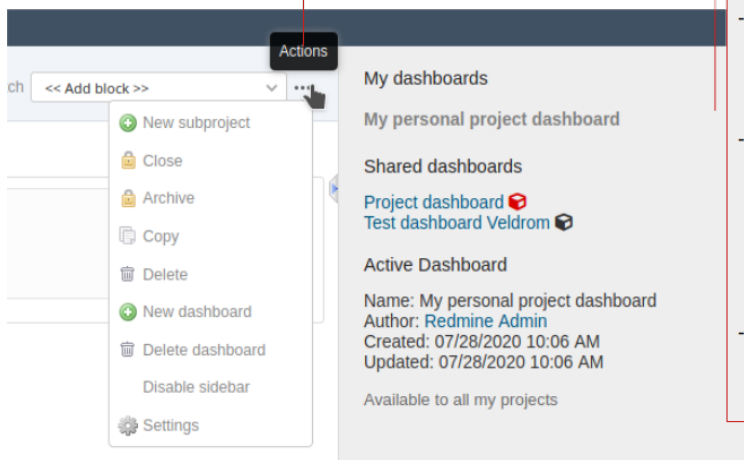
Actions

ch << Add block >>

New subproject
Close
Archive
Copy
Delete
New dashboard
Delete dashboard
Disable sidebar
Settings

My dashboards

My personal project dashboard

Shared dashboards

Project dashboard
Test dashboard Veldrom

Active Dashboard

Name: My personal project dashboard
Author: Redmine Admin
Created: 07/28/2020 10:06 AM
Updated: 07/28/2020 10:06 AM

Available to all my projects